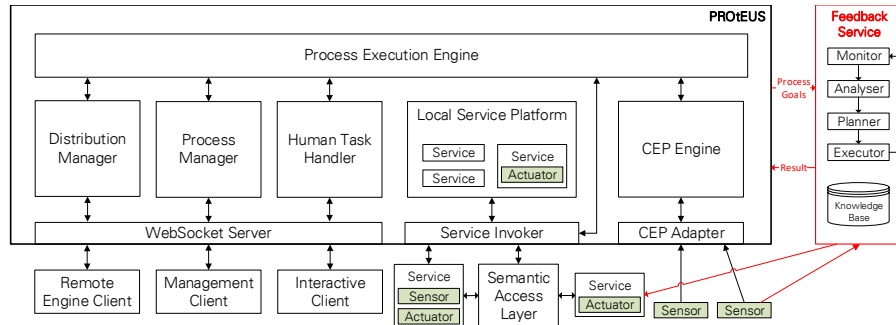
PROtEUS

Process Execution Engine

Distribution Manager

Process Manager

Human Task Handler

Local Service Platform

Service

Service

Service

Actuator

CEP Engine

WebSocket Server

Service Invoker

CEP Adapter

Remote Engine Client

Management Client

Interactive Client

Service

Sensor

Actuator

Semantic Access Layer

Service

Actuator

Sensor

Sensor

Feedback Service

Monitor

Analyser

Planner

Executor

Knowledge Base

Process Goals

Result